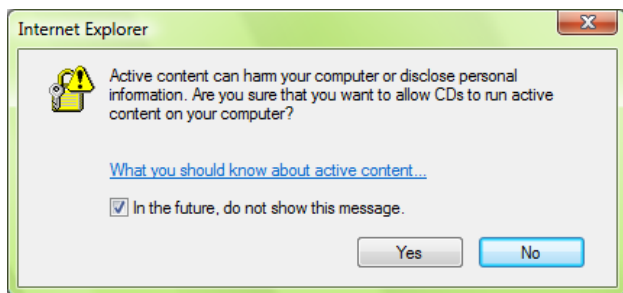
Internet Explorer

Active content can harm your computer or disclose personal information. Are you sure that you want to allow CDs to run active content on your computer?

What you should know about active content...

In the future, do not show this message.

Yes

No